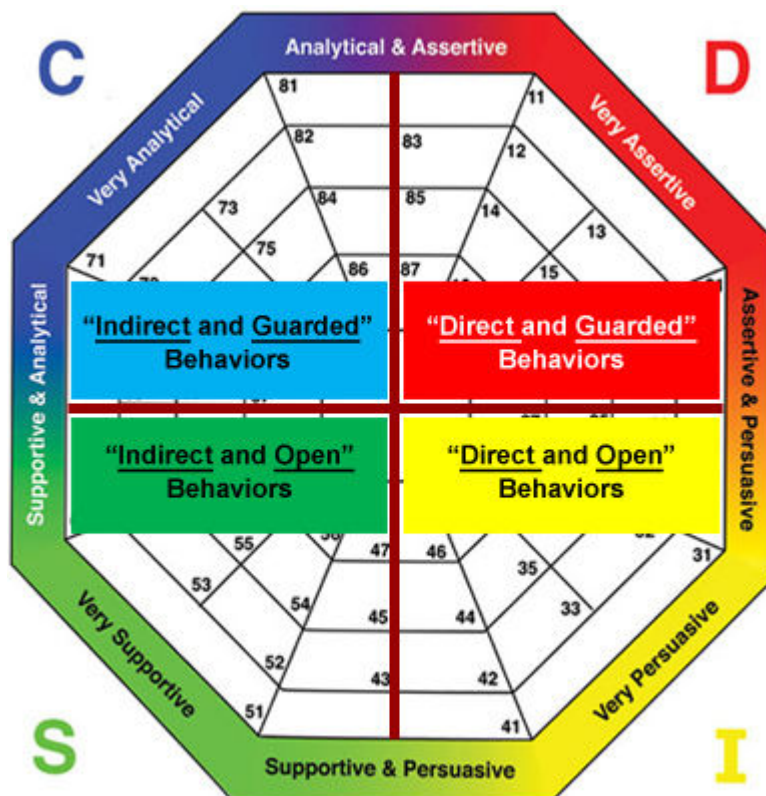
C

Analytical & Assertive

D

Very Analytical

Very Assertive

81

82

83

11

12

73

84

85

14

13

75

71

86

87

15

Supportive & Analytical

Assertive & Persuasive

“Indirect and Guarded” Behaviors

“Direct and Guarded” Behaviors

“Indirect and Open” Behaviors

“Direct and Open” Behaviors

55

47

46

31

53

35

54

45

44

33

Very Supportive

Very Persuasive

52

43

42

51

41

S

Supportive & Persuasive

I